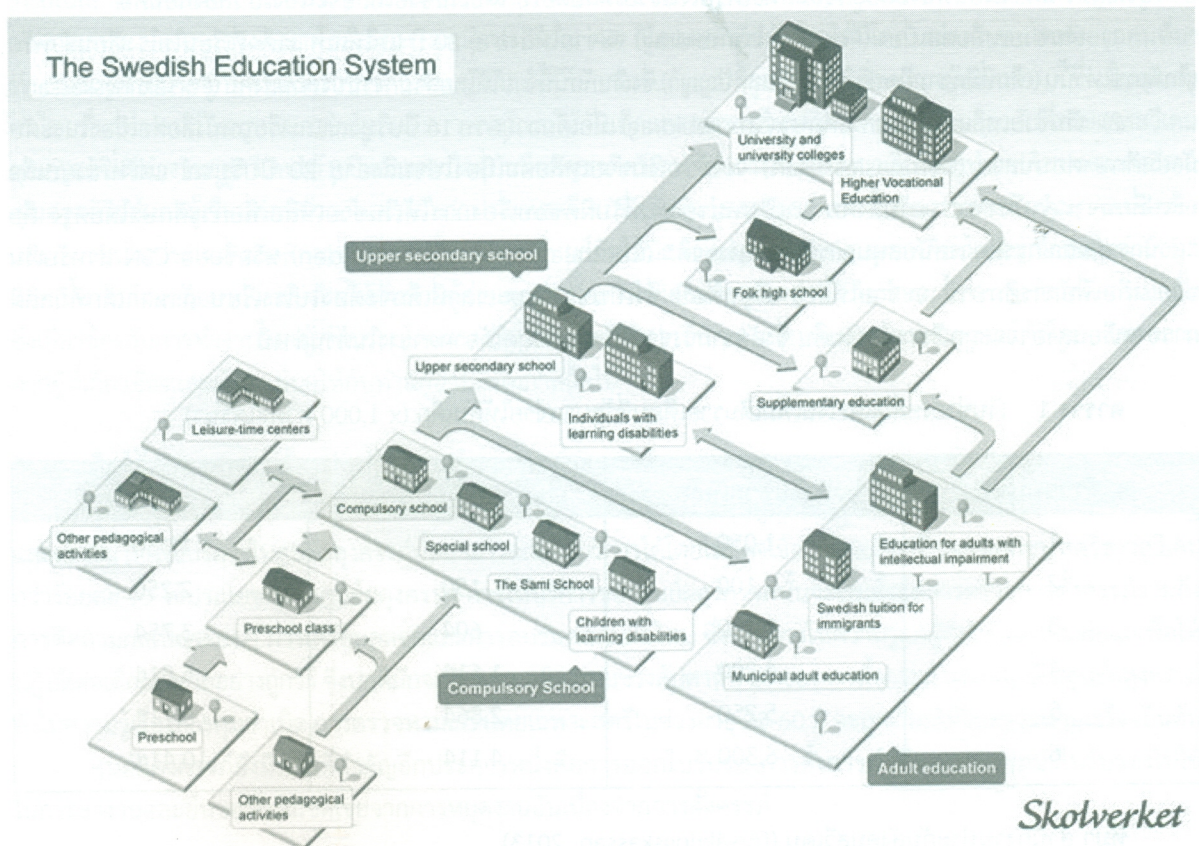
The Swedish Education System

University and university colleges

Higher Vocational Education

Upper secondary school

Folk high school

Upper secondary school

Individuals with learning disabilities

Supplementary education

Leisure-time centers

Compulsory school

Special school

The Sami School

Children with learning disabilities

Other pedagogical activities

Preschool class

Education for adults with intellectual impairment

Swedish tuition for immigrants

Municipal adult education

Compulsory School

Preschool

Other pedagogical activities

Adult education

Skolverket